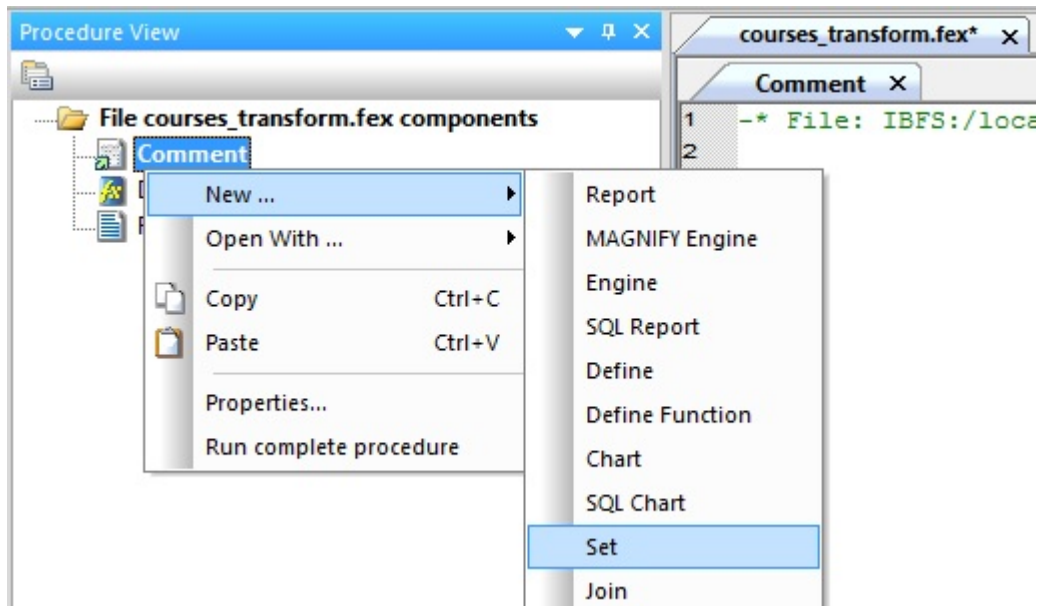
Procedure View

File courses_transform.fex components
Comment
D
F

New ...
Open With ...
Copy Ctrl+C
Paste Ctrl+V
Properties...
Run complete procedure

Report
MAGNIFY Engine
Engine
SQL Report
Define
Define Function
Chart
SQL Chart
Set
Join

courses_transform.fex* ×
Comment ×
1 -* File: IBFS:/loca
2